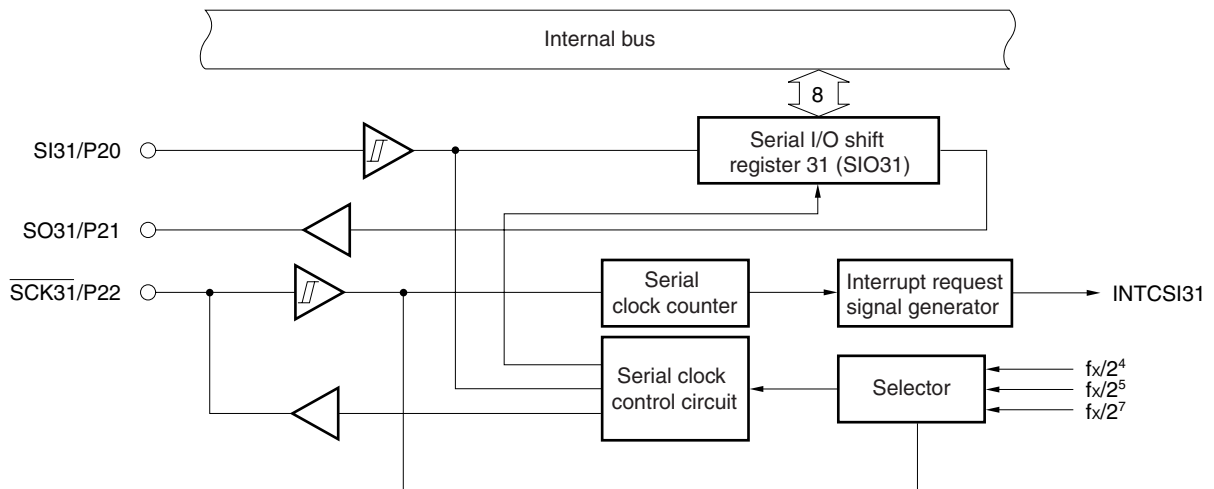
Internal bus

8

Serial I/O shift register 31 (SIO31)

SI31/P20

SO31/P21

$\overline{SCK31}$/P22

Serial clock counter

Interrupt request signal generator

INTCSI31

Serial clock control circuit

Selector

fx/$2^4$
fx/$2^5$
fx/$2^7$